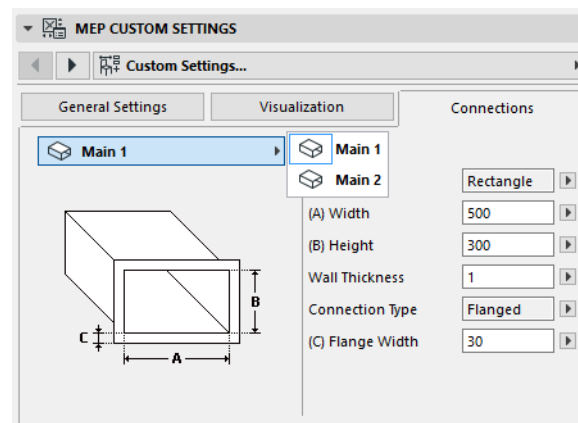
MEP CUSTOM SETTINGS

Custom Settings...

General Settings | Visualization | Connections

Main 1

Main 1
Main 2

Rectangle
(A) Width 500
(B) Height 300
Wall Thickness 1
Connection Type Flanged
(C) Flange Width 30

B
C
A